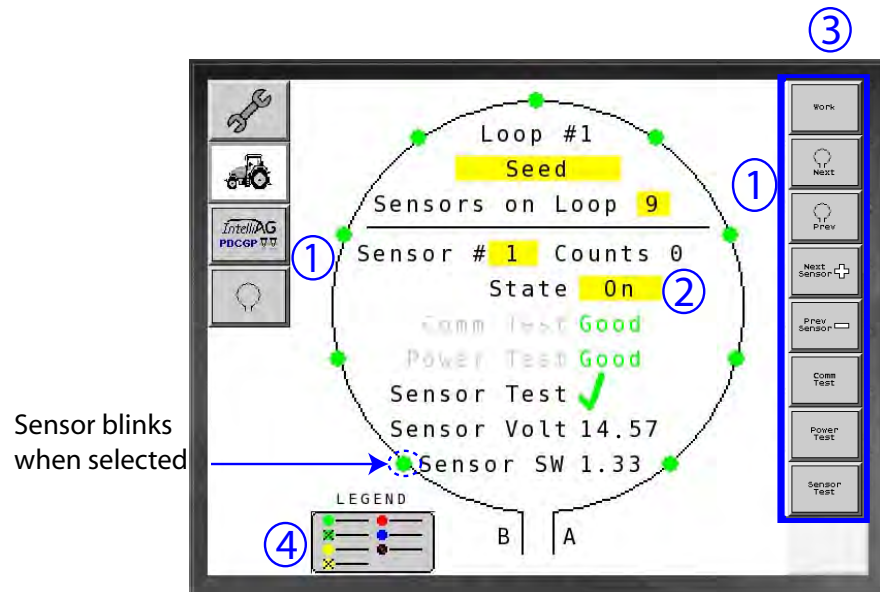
③

IntelliAG
PDCGP

Loop #1
Seed
Sensors on Loop 9
① Sensor # 1 Counts 0
State On ②
Comm Test Good
Power Test Good
Sensor Test ✓
Sensor Volt 14.57
Sensor SW 1.33

Sensor blinks when selected

LEGEND
④

B A

Work
Next
Prev
Next Sensor
Prev Sensor
Comm Test
Power Test
Sensor Test
①